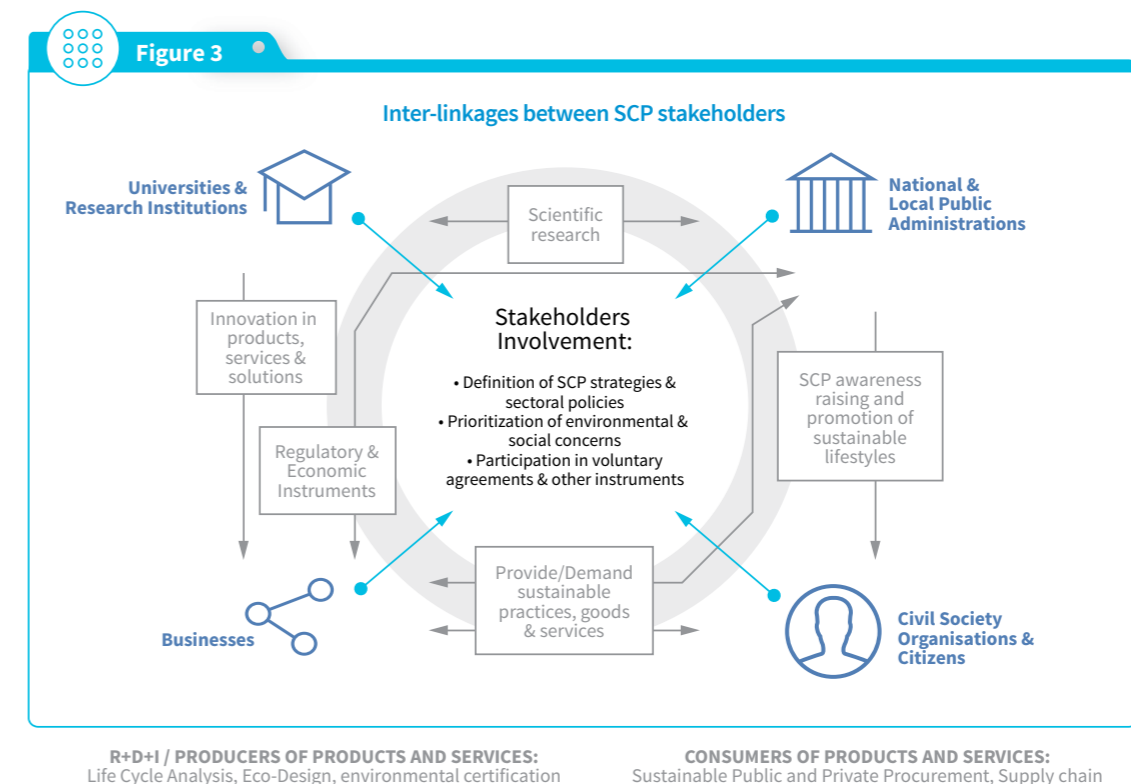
Figure 3

Inter-linkages between SCP stakeholders

Universities & Research Institutions

National & Local Public Administrations

Scientific research

Innovation in products, services & solutions

Stakeholders Involvement:

• Definition of SCP strategies & sectoral policies
• Prioritization of environmental & social concerns
• Participation in voluntary agreements & other instruments

SCP awareness raising and promotion of sustainable lifestyles

Regulatory & Economic Instruments

Provide/Demand sustainable practices, goods & services

Businesses

Civil Society Organisations & Citizens

R+D+I / PRODUCERS OF PRODUCTS AND SERVICES:
Life Cycle Analysis, Eco-Design, environmental certification

CONSUMERS OF PRODUCTS AND SERVICES:
Sustainable Public and Private Procurement, Supply chain